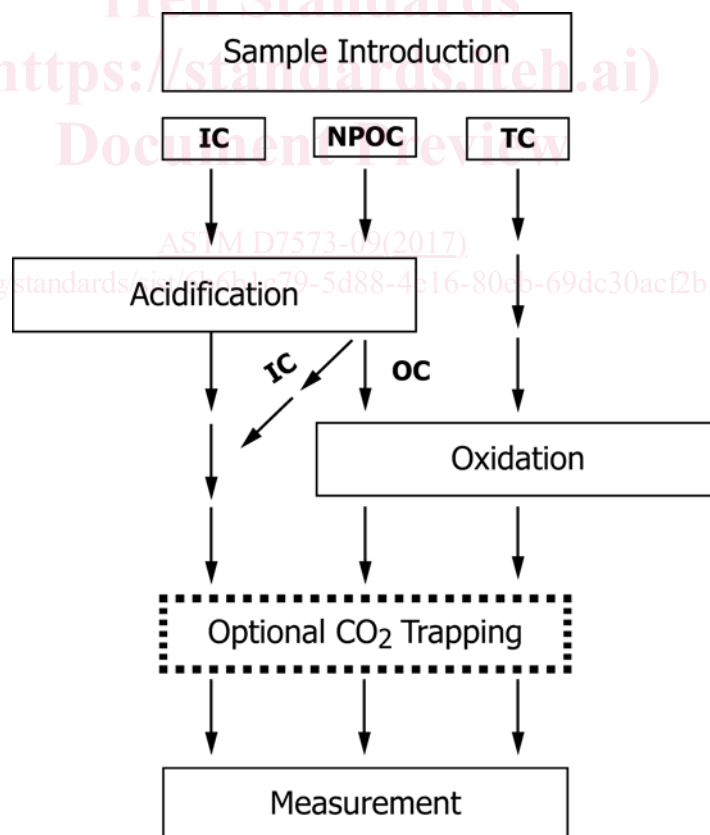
iTeh Standards
https://standards.iteh.ai)
Document Preview

Sample Introduction

IC

NPOC

TC

ASTM D7573-09(2017)

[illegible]standards/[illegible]/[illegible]79-5d88-4e16-80eb-69dc30acf2b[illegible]

Acidification

IC

OC

Oxidation

Optional $CO_2$ Trapping

Measurement